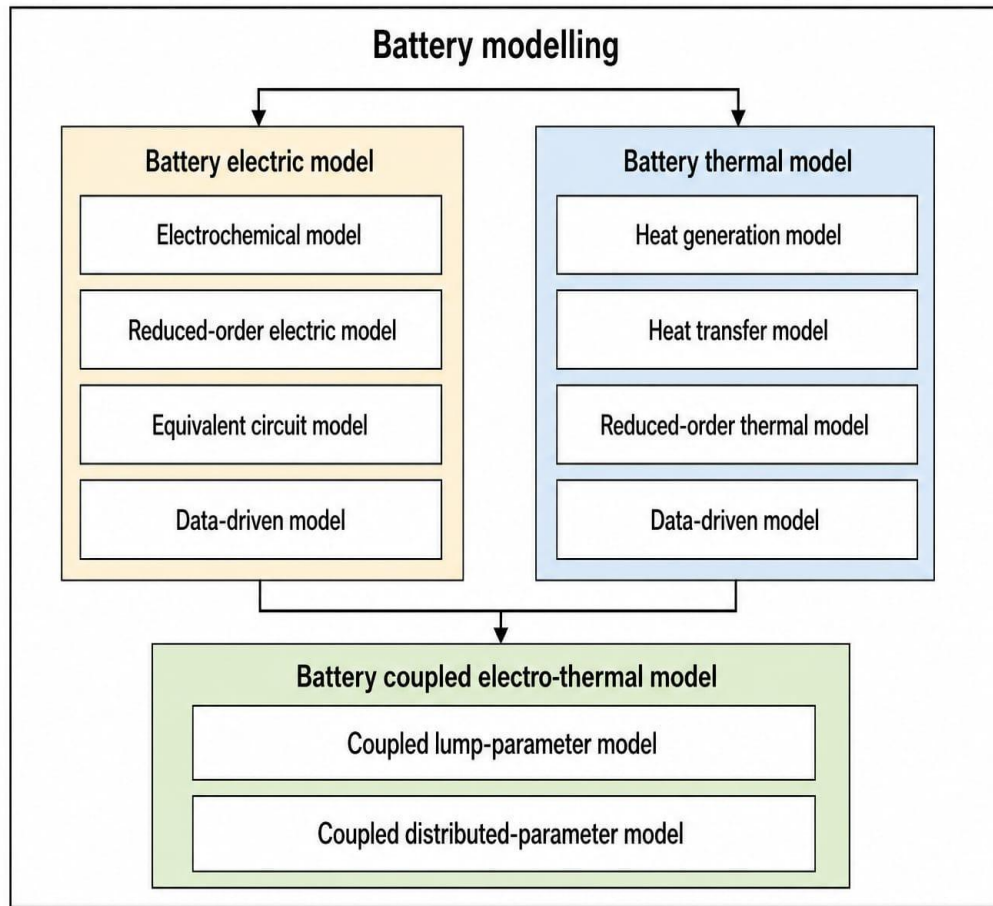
Battery modelling

Battery electric model

Electrochemical model

Reduced-order electric model

Equivalent circuit model

Data-driven model

Battery thermal model

Heat generation model

Heat transfer model

Reduced-order thermal model

Data-driven model

Battery coupled electro-thermal model

Coupled lump-parameter model

Coupled distributed-parameter model